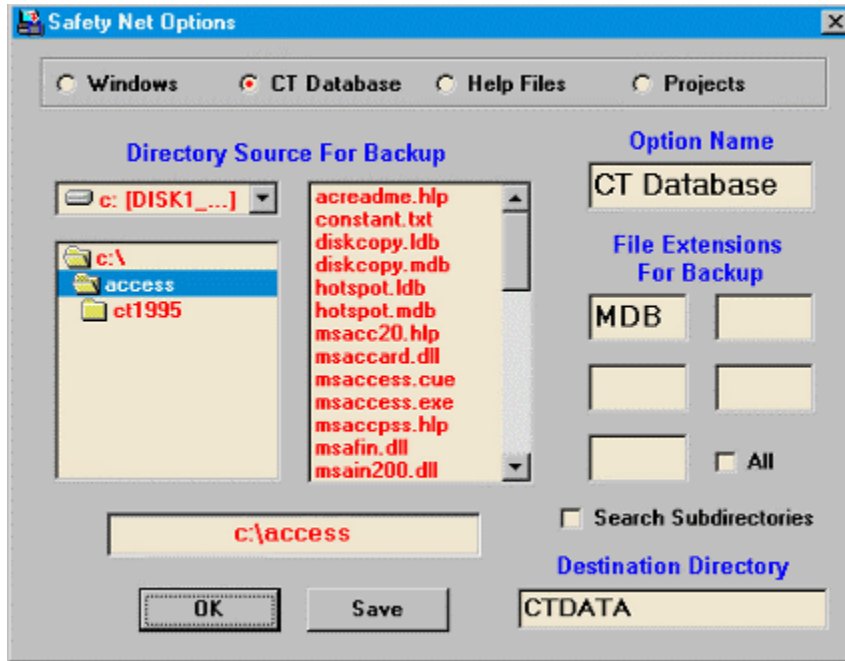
Safety Net Options

Windows
CT Database
Help Files
Projects

Directory Source For Backup

c: [DISK1_...]

c:\
access
ct1995

acreadme.hlp
constant.txt
diskcopy.ldb
diskcopy.mdb
hotspot.ldb
hotspot.mdb
msacc20.hlp
msaccard.dll
msaccess.cue
msaccess.exe
msaccpss.hlp
msafin.dll
msain200.dll

c:\access

Option Name
CT Database

File Extensions For Backup
MDB

All

Search Subdirectories

Destination Directory
CTDATA

OK
Save